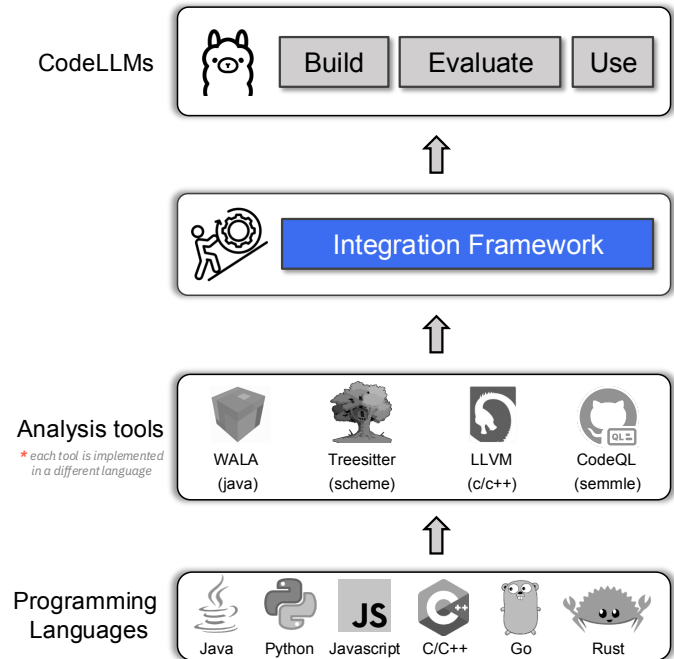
CodeLLMs

Build

Evaluate

Use

Integration Framework

Analysis tools

* each tool is implemented in a different language

WALA (java)

Treesitter (scheme)

LLVM (c/c++)

QL

CodeQL (semmle)

Programming Languages

Java

Python

JS

Javascript

C/C++

Go

Rust